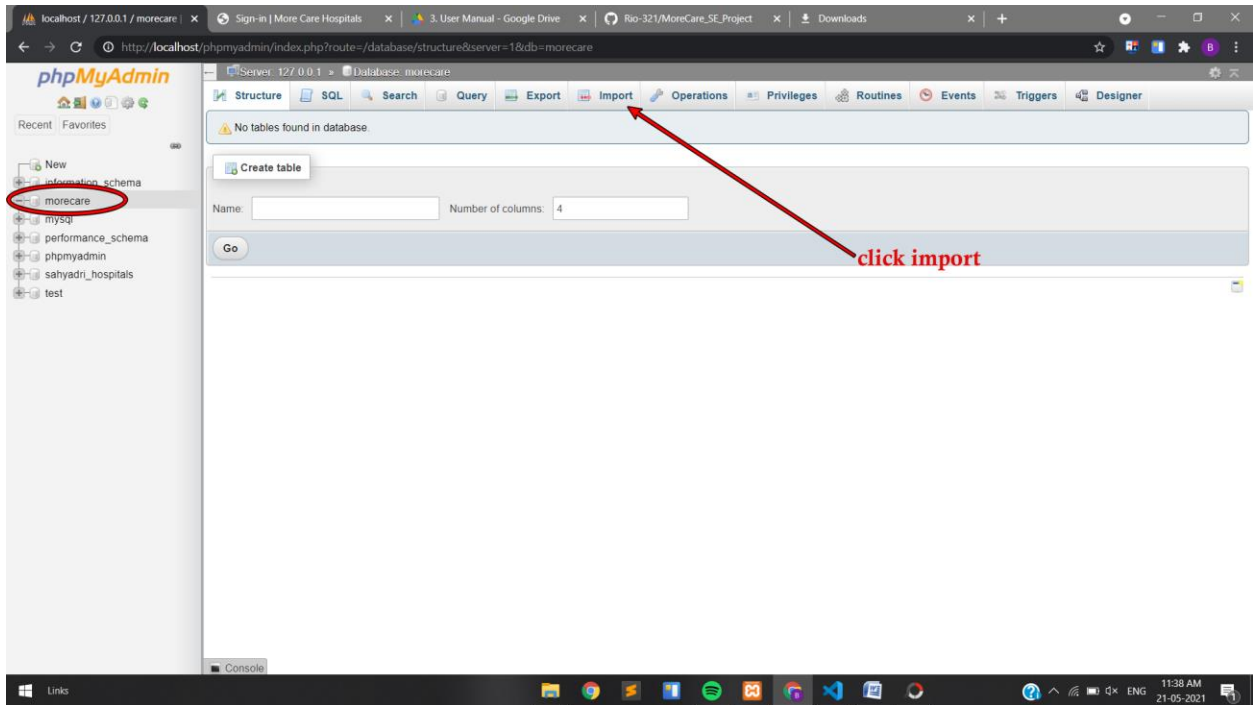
localhost / 127.0.0.1 / morecare | × Sign-in | More Care Hospitals × 3. User Manual - Google Drive × Rio-321/MoreCare_SE_Project × Downloads ×

http://localhost/phpmyadmin/index.php?route=/database/structure&server=1&db=morecare

phpMyAdmin

Recent Favorites

New
information_schema
morecare
mysql
performance_schema
phpmyadmin
sahyadri_hospitals
test

Server: 127.0.0.1 » Database: morecare

Structure SQL Search Query Export Import Operations Privileges Routines Events Triggers Designer

No tables found in database.

Create table

Name: Number of columns: 4

Go

click import

Console

Links

ENG 11:38 AM 21-05-2021